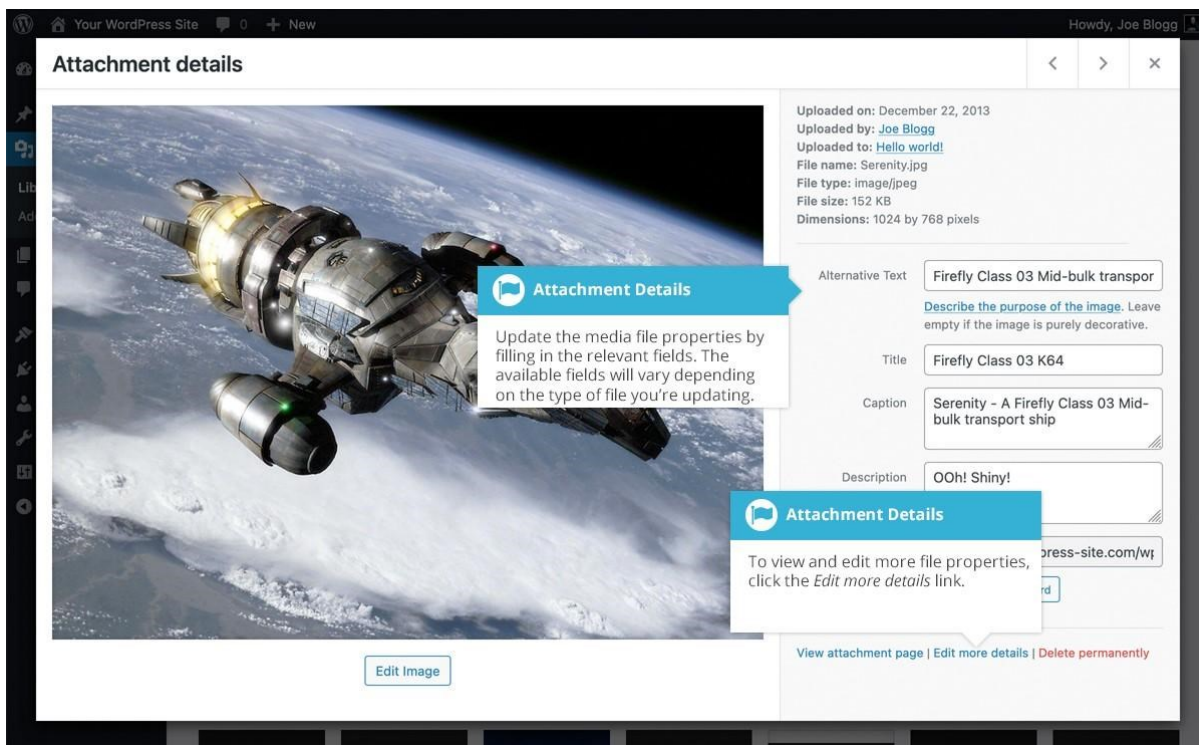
Your WordPress Site 0 + New

Howdy, Joe Blogg

Lib
Ad

Attachment details

Uploaded on: December 22, 2013
Uploaded by: Joe Blogg
Uploaded to: Hello world!
File name: Serenity.jpg
File type: image/jpeg
File size: 152 KB
Dimensions: 1024 by 768 pixels

Alternative Text Firefly Class 03 Mid-bulk transpor

Describe the purpose of the image. Leave empty if the image is purely decorative.

Title Firefly Class 03 K64

Caption Serenity - A Firefly Class 03 Mid-bulk transport ship

Description OOh! Shiny!

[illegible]press-site.com/w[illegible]

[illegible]rd

Attachment Details

Update the media file properties by filling in the relevant fields. The available fields will vary depending on the type of file you're updating.

Attachment Details

To view and edit more file properties, click the Edit more details link.

Edit Image

View attachment page | Edit more details | Delete permanently